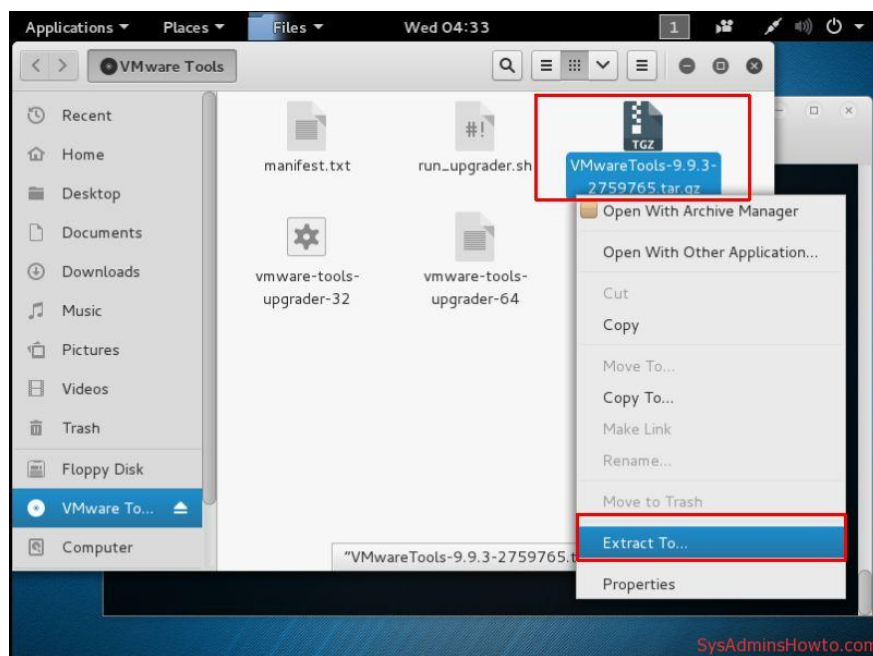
Applications ▾ Places ▾ Files ▾ Wed 04:33 1

VMware Tools

Recent
Home
Desktop
Documents
Downloads
Music
Pictures
Videos
Trash
Floppy Disk
VMware To...
Computer

manifest.txt
#!
run_upgrader.sh
TGZ
VMwareTools-9.9.3-2759765.tar.gz
vmware-tools-upgrader-32
vmware-tools-upgrader-64

Open With Archive Manager
Open With Other Application...
Cut
Copy
Move To...
Copy To...
Make Link
Rename...
Move to Trash
Extract To...
Properties

"VMwareTools-9.9.3-2759765.t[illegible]

SysAdminsHowto.com